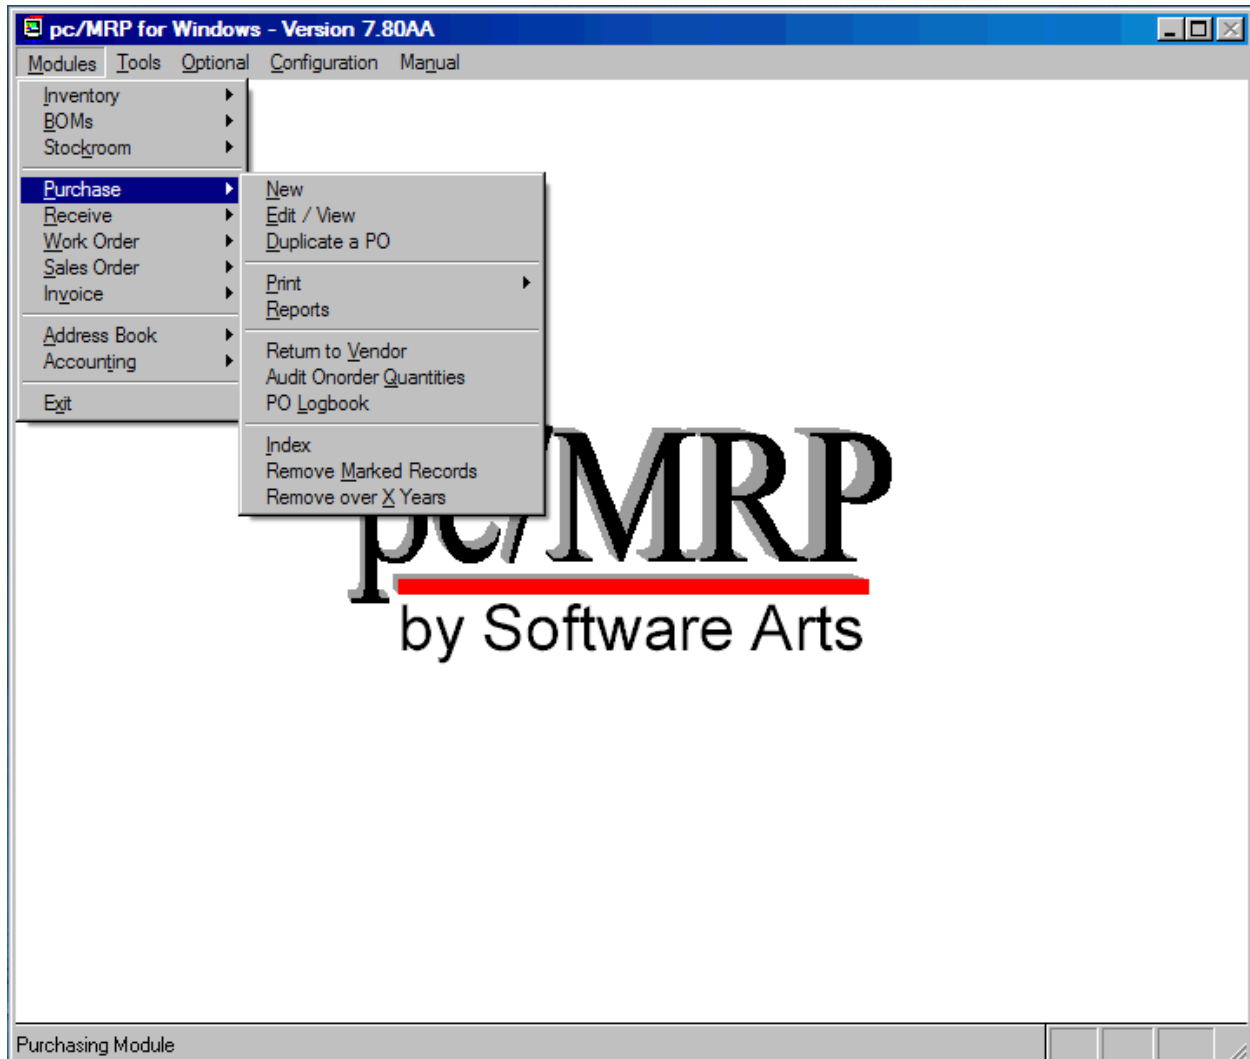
pc/MRP for Windows - Version 7.80AA

Modules Tools Optional Configuration Manual

Inventory
BOMs
Stockroom

Purchase
Receive
Work Order
Sales Order
Invoice

Address Book
Accounting

Exit

New
Edit / View
Duplicate a PO

Print
Reports

Return to Vendor
Audit Onorder Quantities
PO Logbook

Index
Remove Marked Records
Remove over X Years

pc/MRP
by Software Arts

Purchasing Module